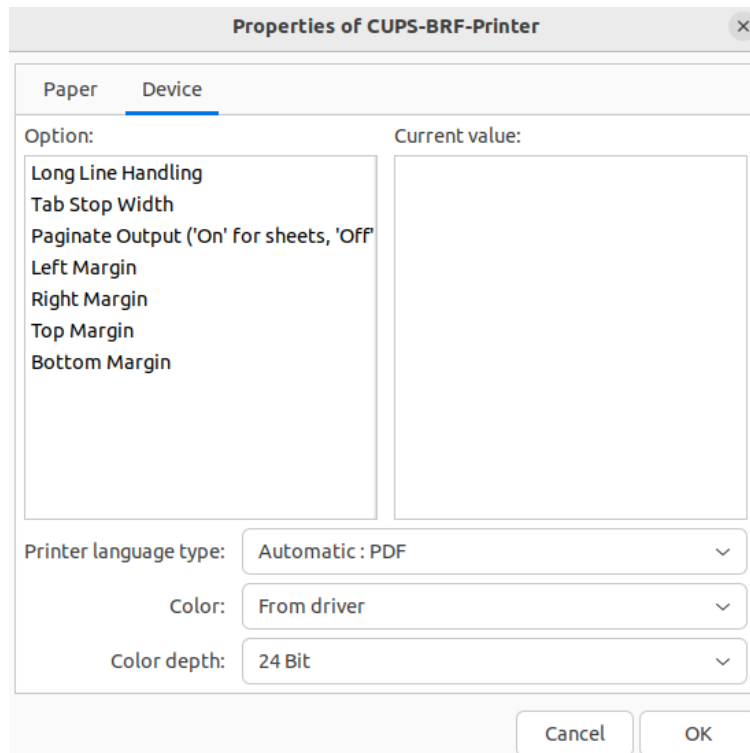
Properties of CUPS-BRF-Printer

Paper
Device

Option:
Current value:

Long Line Handling
Tab Stop Width
Paginate Output ('On' for sheets, 'Off'
Left Margin
Right Margin
Top Margin
Bottom Margin

Printer language type: Automatic : PDF
Color: From driver
Color depth: 24 Bit

Cancel
OK